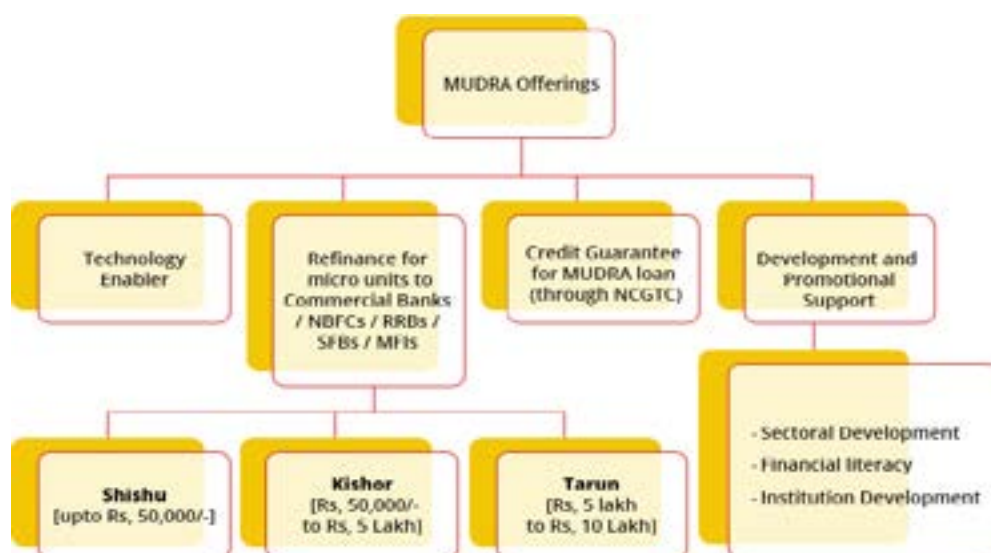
MUDRA Offerings

Technology Enabler

Refinance for micro units to Commercial Banks / NBFCs / RRBs / SFBs / MFIs

Credit Guarantee for MUDRA loan (through NCGTC)

Development and Promotional Support

Shishu
[upto Rs, 50,000/-]

Kishor
[Rs, 50,000/- to Rs, 5 Lakh]

Tarun
[Rs, 5 lakh to Rs, 10 Lakh]

- Sectoral Development
- Financial literacy
- Institution Development